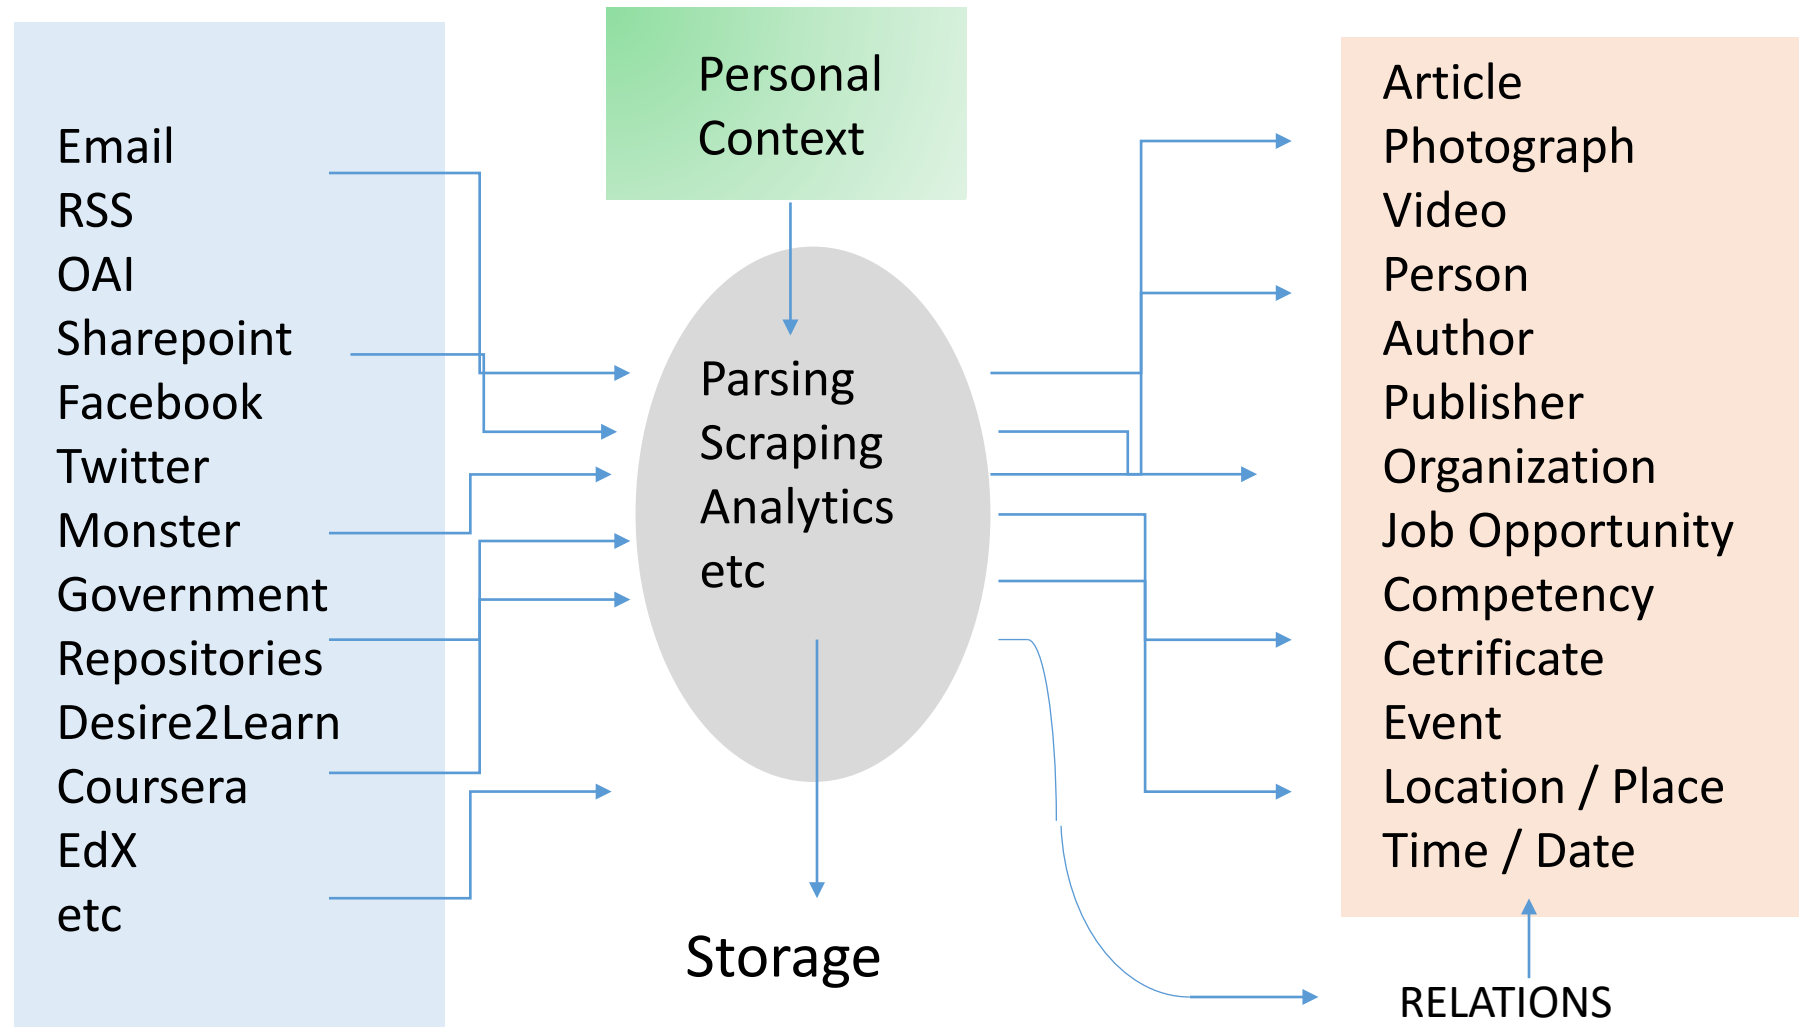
Email
RSS
OAI
Sharepoint
Facebook
Twitter
Monster
Government
Repositories
Desire2Learn
Coursera
EdX
etc

Personal Context

Parsing
Scraping
Analytics
etc

Storage

Article
Photograph
Video
Person
Author
Publisher
Organization
Job Opportunity
Competency
Cetrificate
Event
Location / Place
Time / Date

RELATIONS